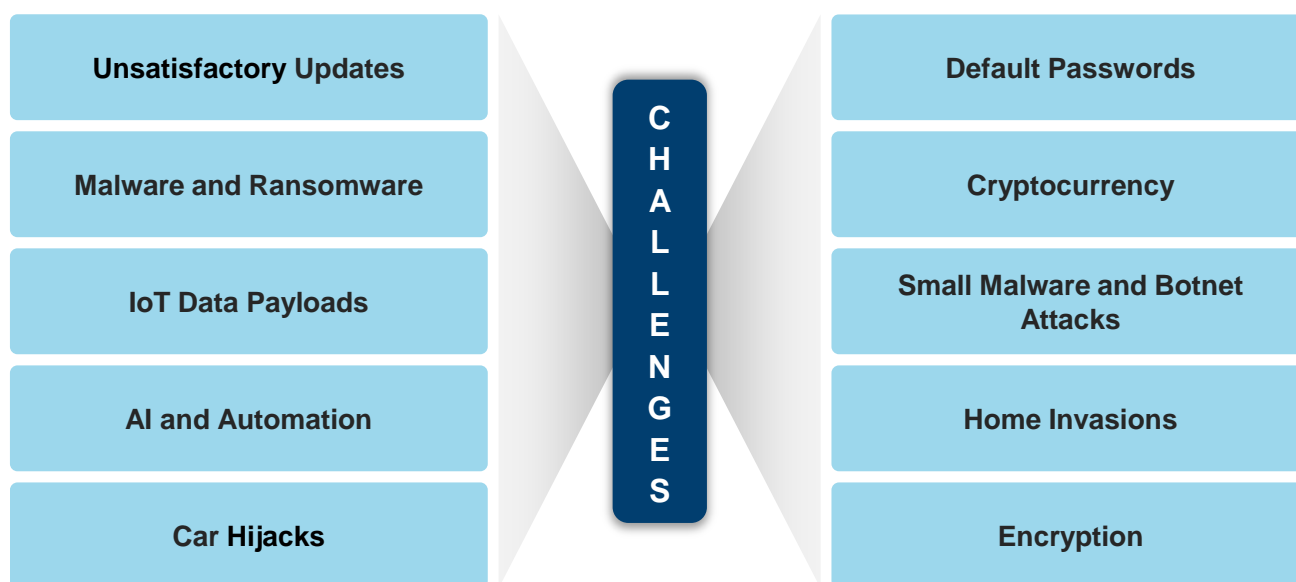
Unsatisfactory Updates

Malware and Ransomware

IoT Data Payloads

AI and Automation

Car Hijacks

C
H
A
L
L
E
N
G
E
S

Default Passwords

Cryptocurrency

Small Malware and Botnet Attacks

Home Invasions

Encryption